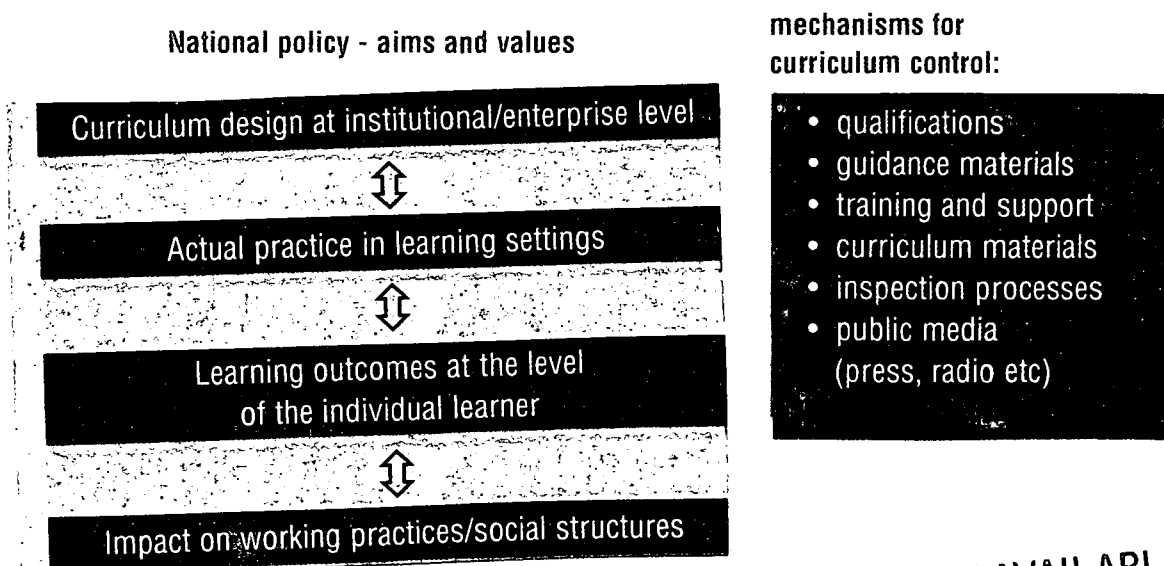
National policy - aims and values

Curriculum design at institutional/enterprise level

Actual practice in learning settings

Learning outcomes at the level of the individual learner

Impact on working practices/social structures

mechanisms for curriculum control:

- qualifications
- guidance materials
- training and support
- curriculum materials
- inspection processes
- public media (press, radio etc)

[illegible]AVAILABL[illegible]